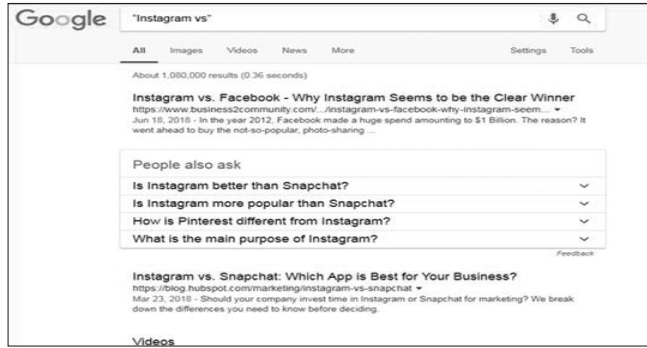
Google "Instagram vs"

All Images Videos News More Settings Tools

About 1,080,000 results (0.36 seconds)

Instagram vs. Facebook - Why Instagram Seems to be the Clear Winner
https://www.business2community.com/.../instagram-vs-facebook-why-instagram-seem...
Jun 18, 2018 - In the year 2012, Facebook made a huge spend amounting to $1 Billion. The reason? It went ahead to buy the not-so-popular, photo-sharing ...

People also ask

Is Instagram better than Snapchat?

Is Instagram more popular than Snapchat?

How is Pinterest different from Instagram?

What is the main purpose of Instagram?

Feedback

Instagram vs. Snapchat: Which App is Best for Your Business?
https://blog.hubspot.com/marketing/instagram-vs-snapchat
Mar 23, 2018 - Should your company invest time in Instagram or Snapchat for marketing? We break down the differences you need to know before deciding.

Videos